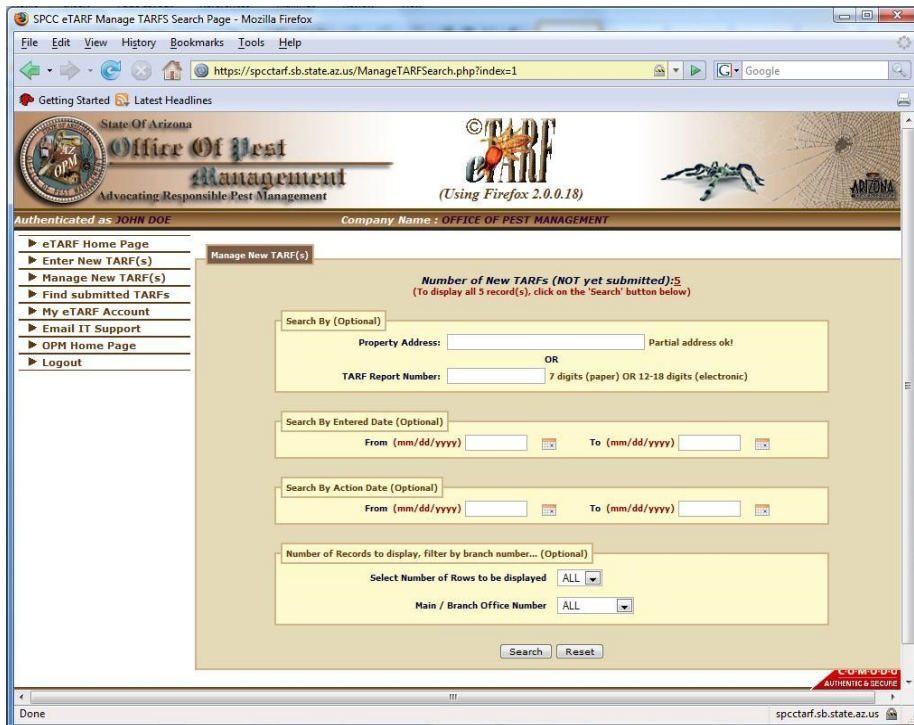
SPCC eTARF Manage TARFS Search Page - Mozilla Firefox

File Edit View History Bookmarks Tools Help

https://spcctarf.sb.state.az.us/ManageTARFSearch.php?index=1

Google

Getting Started Latest Headlines

State Of Arizona
Office Of Pest Management
Advocating Responsible Pest Management

©TARF
eTARF
(Using Firefox 2.0.0.18)

ARIZONA

Authenticated as JOHN DOE

Company Name : OFFICE OF PEST MANAGEMENT

▶ eTARF Home Page
▶ Enter New TARF(s)
▶ Manage New TARF(s)
▶ Find submitted TARFs
▶ My eTARF Account
▶ Email IT Support
▶ OPM Home Page
▶ Logout

Manage New TARF(s)

Number of New TARFs (NOT yet submitted):5
(To display all 5 record(s), click on the 'Search' button below)

Search By (Optional)

Property Address: Partial address ok!

OR

TARF Report Number: 7 digits (paper) OR 12-18 digits (electronic)

Search By Entered Date (Optional)

From (mm/dd/yyyy) To (mm/dd/yyyy)

Search By Action Date (Optional)

From (mm/dd/yyyy) To (mm/dd/yyyy)

Number of Records to display, filter by branch number... (Optional)

Select Number of Rows to be displayed ALL

Main / Branch Office Number ALL

Search Reset

COMODO
AUTHENTIC & SECURE

Done

spcctarf.sb.state.az.us